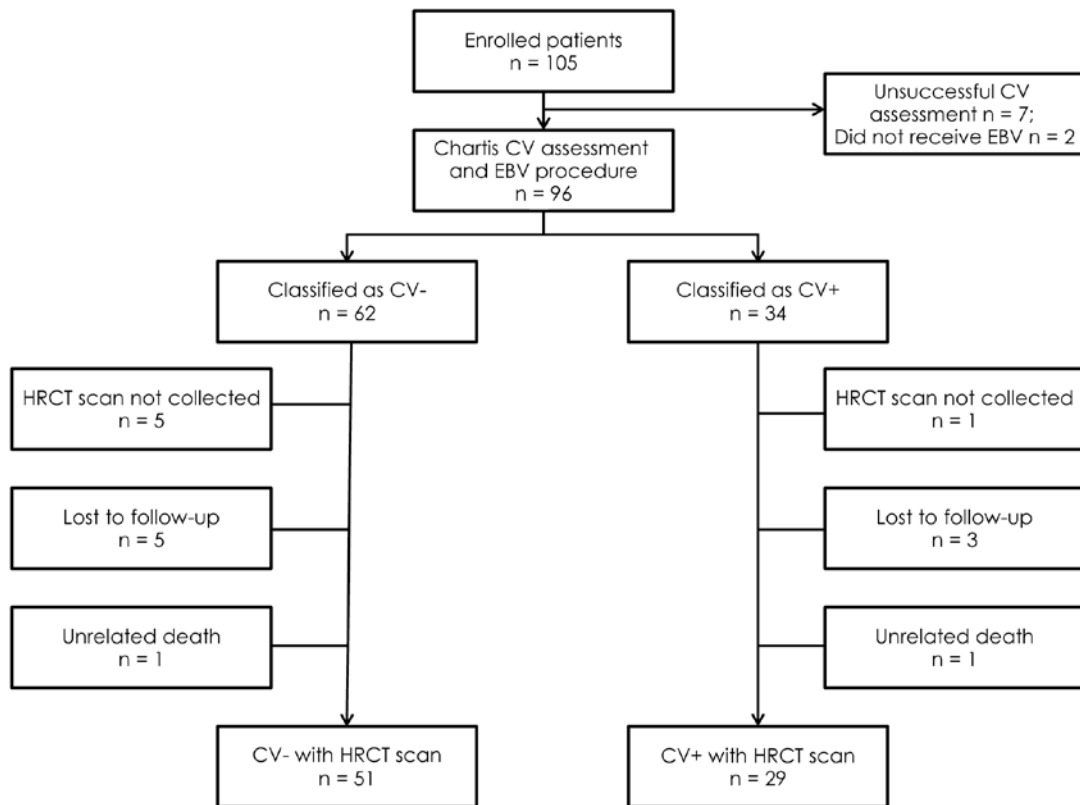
Enrolled patients
n = 105

Unsuccessful CV assessment n = 7;
Did not receive EBV n = 2

Chartis CV assessment and EBV procedure
n = 96

Classified as CV-
n = 62

Classified as CV+
n = 34

HRCT scan not collected
n = 5

Lost to follow-up
n = 5

Unrelated death
n = 1

HRCT scan not collected
n = 1

Lost to follow-up
n = 3

Unrelated death
n = 1

CV- with HRCT scan
n = 51

CV+ with HRCT scan
n = 29